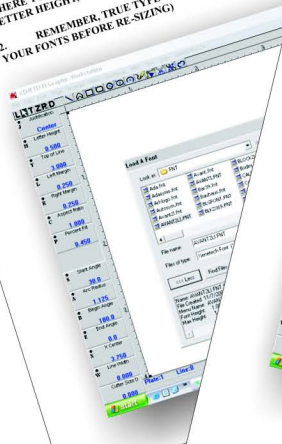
HERE.
LETTER HEIGH

2. REMEMBER, TRUE TYP
YOUR FONTS BEFORE RE-SIZING)

LTZRD

Justification
Center
Letter Height
0.500
Top of Line
2.000
Left Margin
0.250
Right Margin
0.250
Aspect Ratio
1.000
Percent Fill
0.450
Start Angle
30.0
Arc Radius
1.125
Begin Angle
180.0
End Angle
0.0
X Center
3.750
Line Space
0.000
Cutter Size D
0.000

Load A Font
Look in: FNT
Adla.fnt
Adsrpts.fnt
Airlingo.fnt
Autocm.fnt
Autocm2.fnt
AVANT3.fnt
Avant.fnt
AVANT3.fnt
Bar25.fnt
BLKNOTE.fnt
Boston.fnt
BLKFIRE.PNT
BLKFIRE.PNT
File name: AVANT3.FNT
Files of type: Stretech Font
<<< Less
Find Files
Name: AVANT3.FNT
Font Height:
Max Height:

Plate: 1
Line: 8